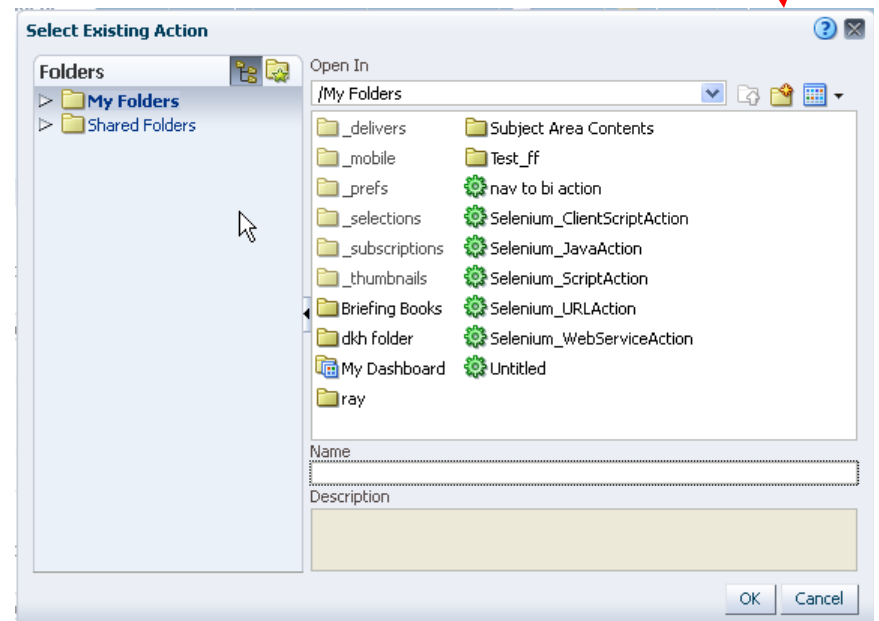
Select Existing Action

Folders

My Folders

Shared Folders

Open In

/My Folders

_delivers

_mobile

_prefs

_selections

_subscriptions

_thumbnails

Briefing Books

dkh folder

My Dashboard

ray

Subject Area Contents

Test_ff

nav to bi action

Selenium_ClientScriptAction

Selenium_JavaAction

Selenium_ScriptAction

Selenium_URLAction

Selenium_WebServiceAction

Untitled

Name

Description

OK

Cancel